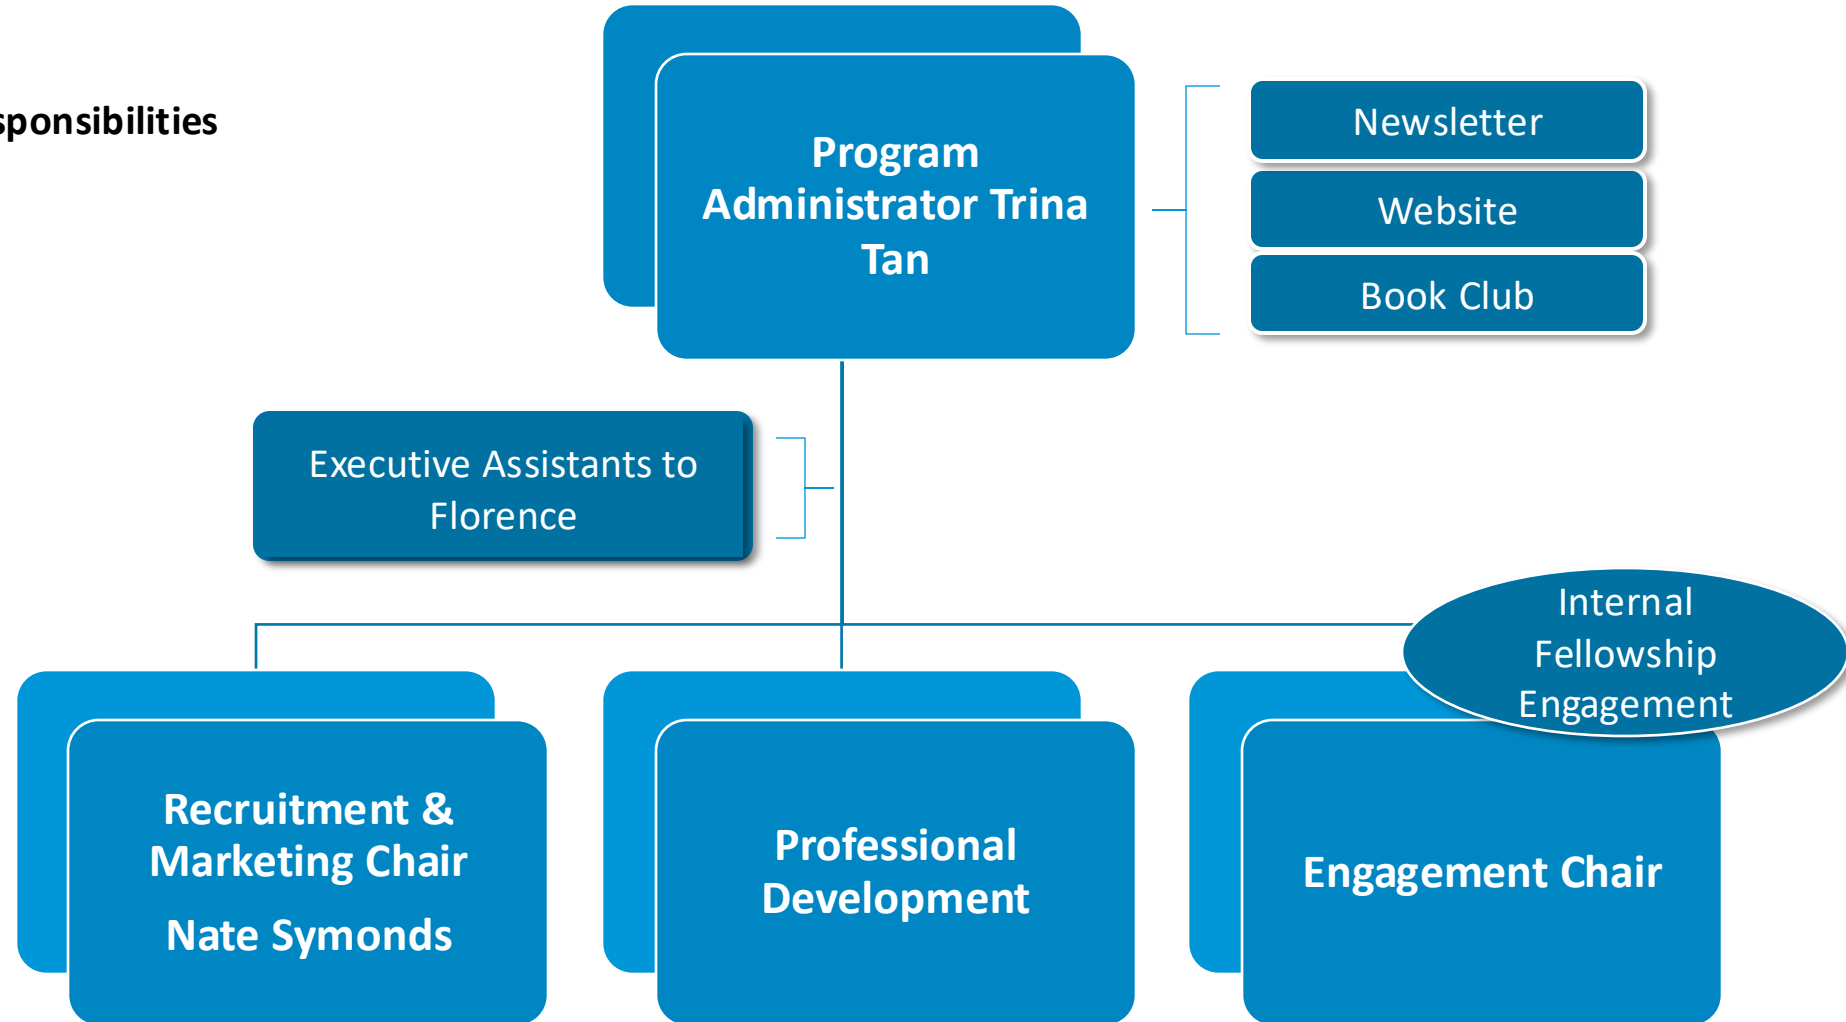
sponsibilities

Program Administrator Trina Tan

Newsletter

Website

Book Club

Executive Assistants to Florence

Internal Fellowship Engagement

Recruitment & Marketing Chair

Nate Symonds

Professional Development

Engagement Chair